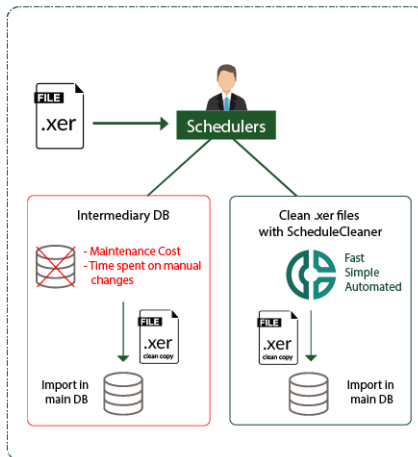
FILE
.xer

Schedulers

Intermediary DB

- Maintenance Cost
- Time spent on manual changes

FILE
.xer
clean copy

Import in main DB

Clean .xer files with ScheduleCleaner

Fast
Simple
Automated

FILE
.xer
clean copy

Import in main DB